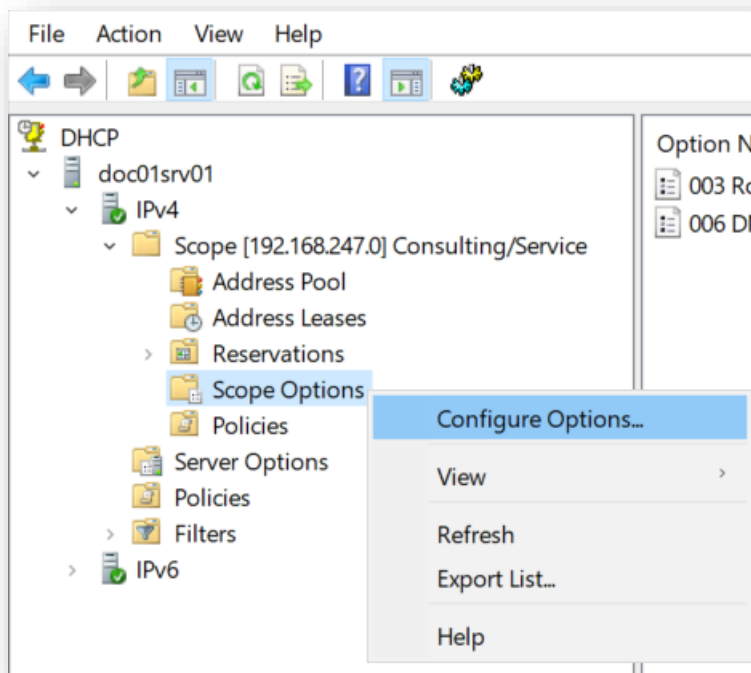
File Action View Help

DHCP
doc01srv01
IPv4
Scope [192.168.247.0] Consulting/Service
Address Pool
Address Leases
Reservations
Scope Options
Policies
Server Options
Policies
Filters
IPv6

Option N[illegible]
003 Ro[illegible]
006 DI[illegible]

Configure Options...
View
Refresh
Export List...
Help